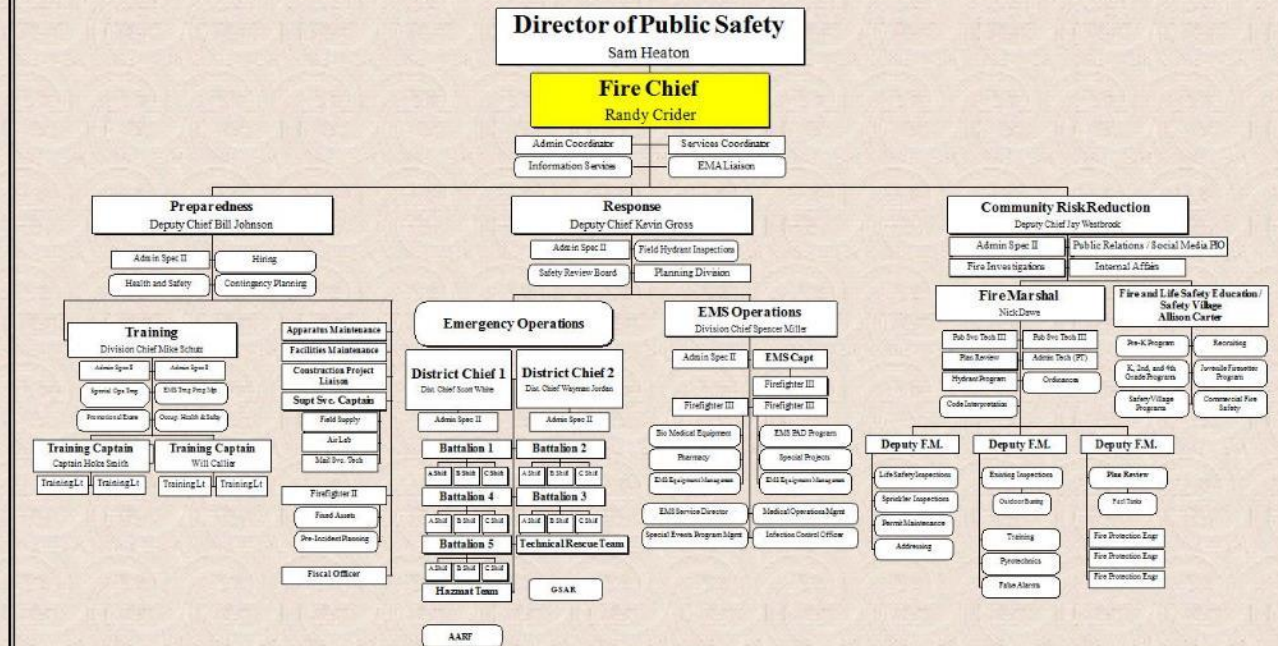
Director of Public Safety
Sam Heaton

Fire Chief
Randy Crider

Admin Coordinator
Services Coordinator
Information Services
EMA Liaison

Preparedness
Deputy Chief Bill Johnson

Admin Spec II
Hiring
Health and Safety
Contingency Planning

Training
Division Chief Mike Schutz

Admin Spec I
Admin Spec I
Special Ops Trng
EMS Trng Prog Mgr
Promotional Exam
Occup. Health & Safty

Training Captain
Captain Holz Smith
Training Captain
Will Callier
Training Lt
Training Lt
Training Lt
Training Lt

Apparatus Maintenance
Facilities Maintenance
Construction Project Liaison
Supt Svc. Captain
Field Supply
Air Lab
Mail Svc. Tech
Firefighter II
Fixed Assets
Pre-Incident Planning
Fiscal Officer

Response
Deputy Chief Kevin Gross

Admin Spec II
Field Hydrant Inspections
Safety Review Board
Planning Division

Emergency Operations

District Chief 1
Dist. Chief Scott White
District Chief 2
Dist. Chief Wayman Jordan
Admin Spec II
Admin Spec II

Battalion 1
A Shift
B Shift
C Shift
Battalion 2
A Shift
B Shift
C Shift
Battalion 4
A Shift
B Shift
C Shift
Battalion 3
A Shift
B Shift
C Shift
Battalion 5
A Shift
B Shift
C Shift
Technical Rescue Team
Hazmat Team
GSAR
AARF

EMS Operations
Division Chief Spencer Miller

Admin Spec II
EMS Capt
Firefighter III
Firefighter III
Firefighter III
Bio Medical Equipment
EMS PAD Program
Pharmacy
Special Projects
EMS Equipment Management
EMS Equipment Management
EMS Service Director
Medical Operations Mgmt
Special Events Program Mgmt
Infection Control Officer

Community Risk Reduction
Deputy Chief Jay Westbrook

Admin Spec II
Public Relations / Social Media PIO
Fire Investigations
Internal Affairs

Fire Marshal
Nick Dawe

Pub Svc Tech III
Pub Svc Tech III
Plan Review
Admin Tech (PT)
Hydrant Program
Ordinances
Code Interpretation

Fire and Life Safety Education / Safety Village
Allison Carter

Pre-K Program
Recruiting
K, 2nd, and 4th Grade Programs
Juvenile Firesetter Program
Safety Village Programs
Commercial Fire Safety

Deputy F.M.
Life Safety Inspections
Sprinkler Inspections
Permit Maintenance
Addressing

Deputy F.M.
Existing Inspections
Outdoor Burning
Training
Pyrotechnics
False Alarms

Deputy F.M.
Plan Review
Fuel Tanks
Fire Protection Engr
Fire Protection Engr
Fire Protection Engr